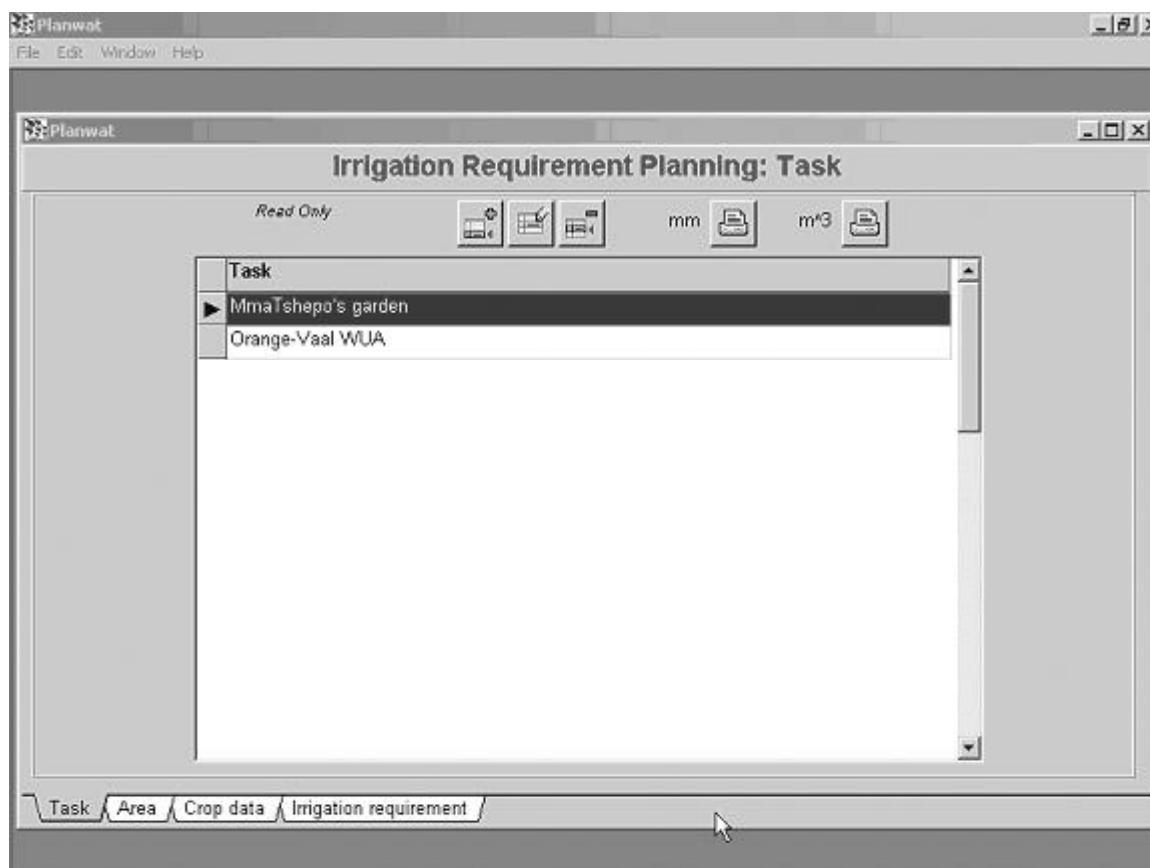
Planwat
File Edit Window Help

Planwat

Irrigation Requirement Planning: Task

Read Only

mm

m^3

| Task |
|---|
| MmaTshepo's garden |
| Orange-Vaal WUA |

Task Area Crop data Irrigation requirement